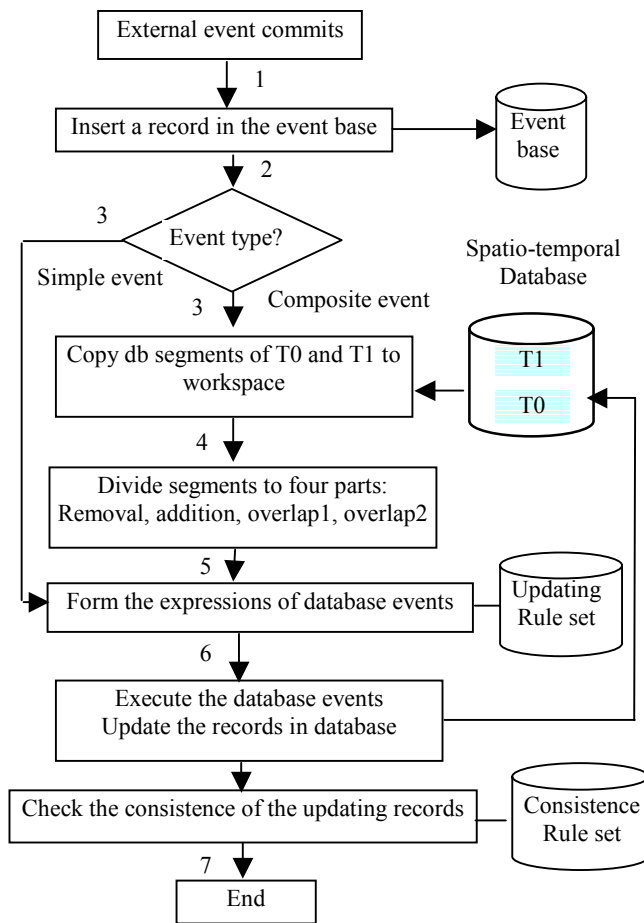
External event commits

1

Insert a record in the event base

Event base

2

3

Event type?

Simple event

3

Composite event

Spatio-temporal Database

Copy db segments of T0 and T1 to workspace

T1

T0

4

Divide segments to four parts: Removal, addition, overlap1, overlap2

5

Form the expressions of database events

Updating Rule set

6

Execute the database events
Update the records in database

Check the consistence of the updating records

Consistence Rule set

7

End